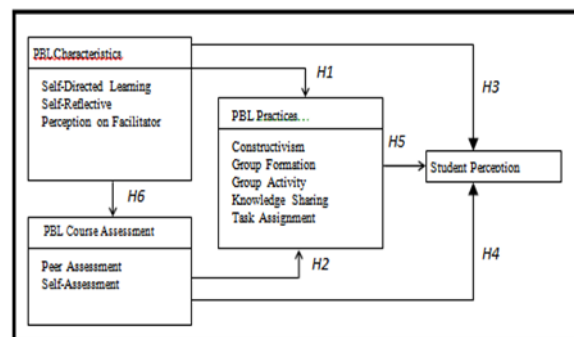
PBL Characteristics

Self-Directed Learning
Self-Reflective
Perception on Facilitator

H1

H3

PBL Practices...

Constructivism
Group Formation
Group Activity
Knowledge Sharing
Task Assignment

H5

Student Perception

H6

PBL Course Assessment

Peer Assessment
Self-Assessment

H2

H4